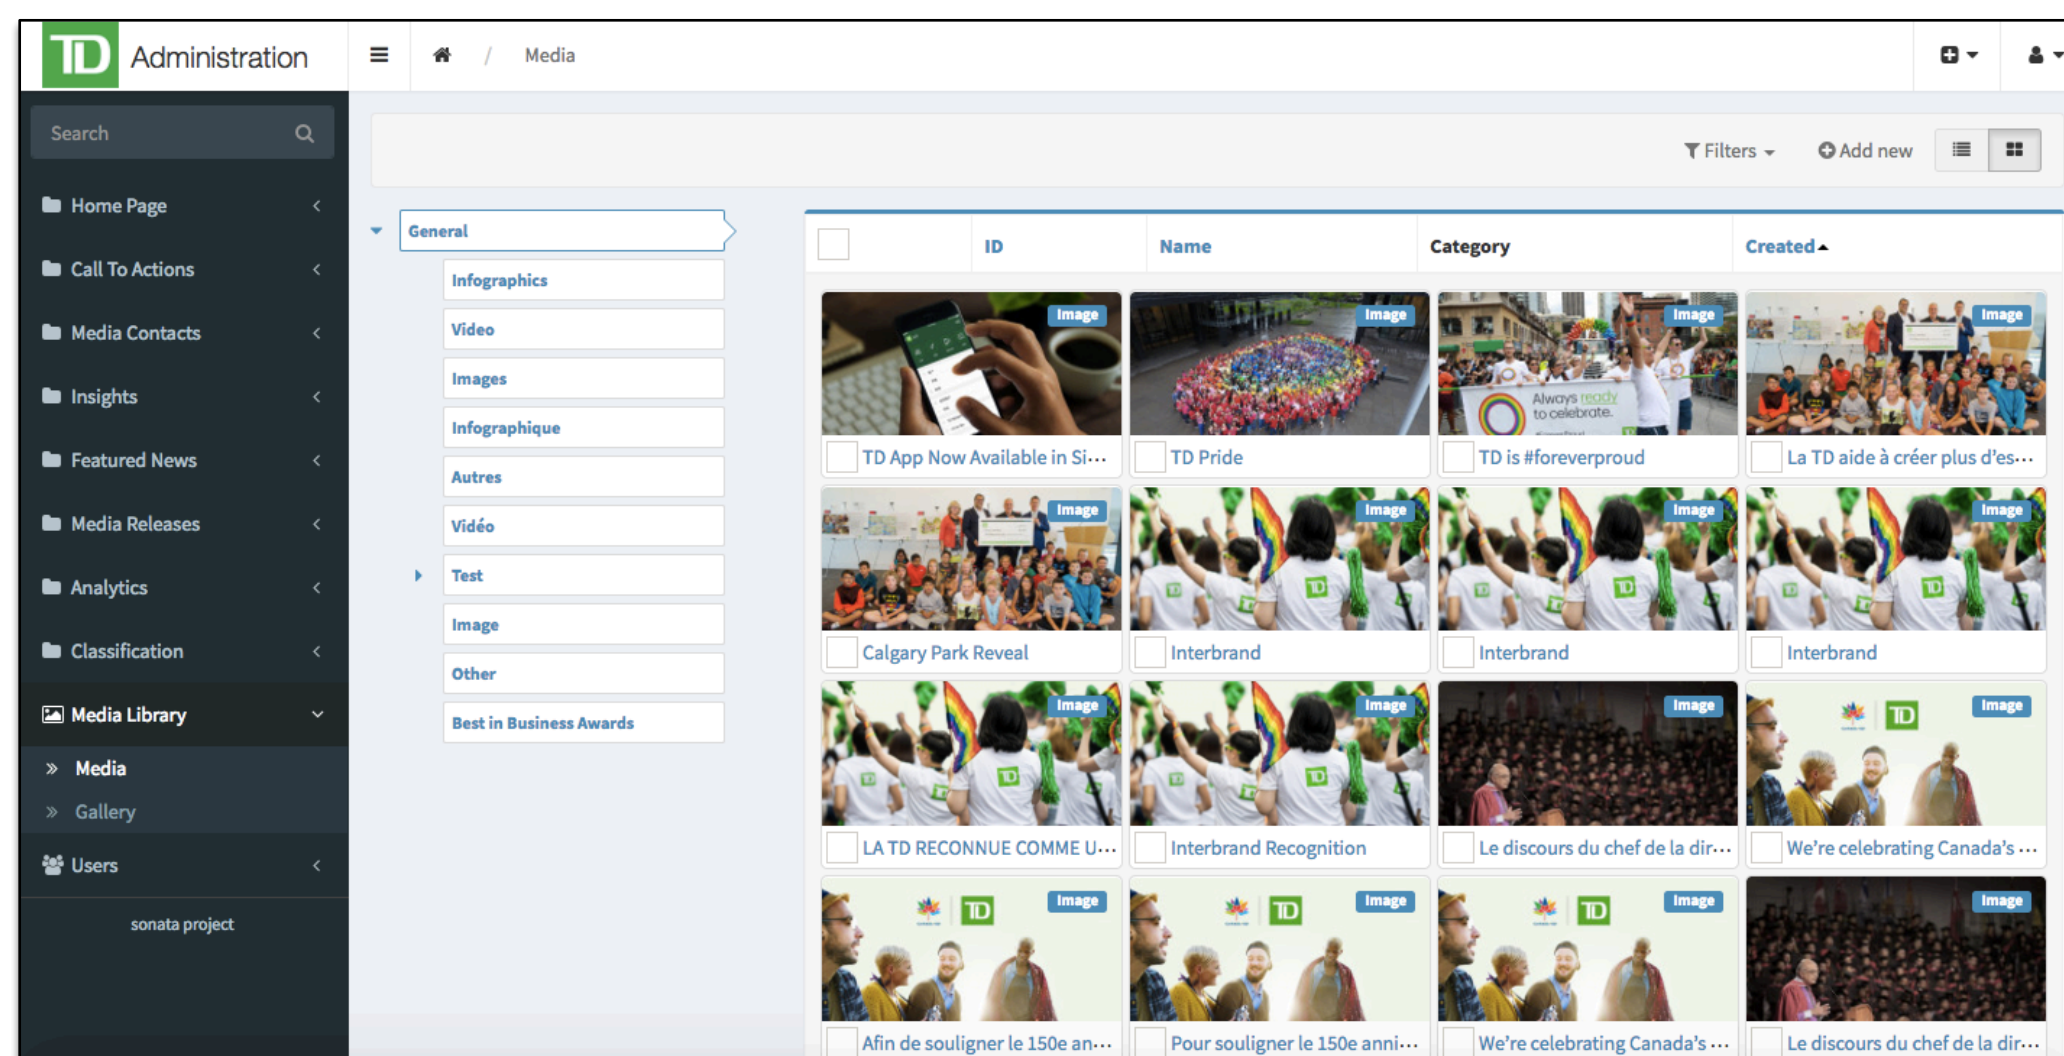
TD Administration

Media

Search

Home Page

Call To Actions

Media Contacts

Insights

Featured News

Media Releases

Analytics

Classification

Media Library

» Media

» Gallery

Users

sonata project

Filters

Add new

General

Infographics

Video

Images

Infographique

Autres

Vidéo

Test

Image

Other

Best in Business Awards

| | ID | Name | Category | Created |
|---|---|---|---|---|

Image
TD App Now Available in Si…

Image
TD Pride

Image
Always ready to celebrate.
TD is #foreverproud

Image
La TD aide à créer plus d'es…

Image
Calgary Park Reveal

Image
Interbrand

Image
Interbrand

Image
Interbrand

Image
LA TD RECONNUE COMME U…

Image
Interbrand Recognition

Image
Le discours du chef de la dir…

Image
We're celebrating Canada's …

Image
Afin de souligner le 150e an…

Image
Pour souligner le 150e anni…

Image
We're celebrating Canada's …

Image
Le discours du chef de la dir…